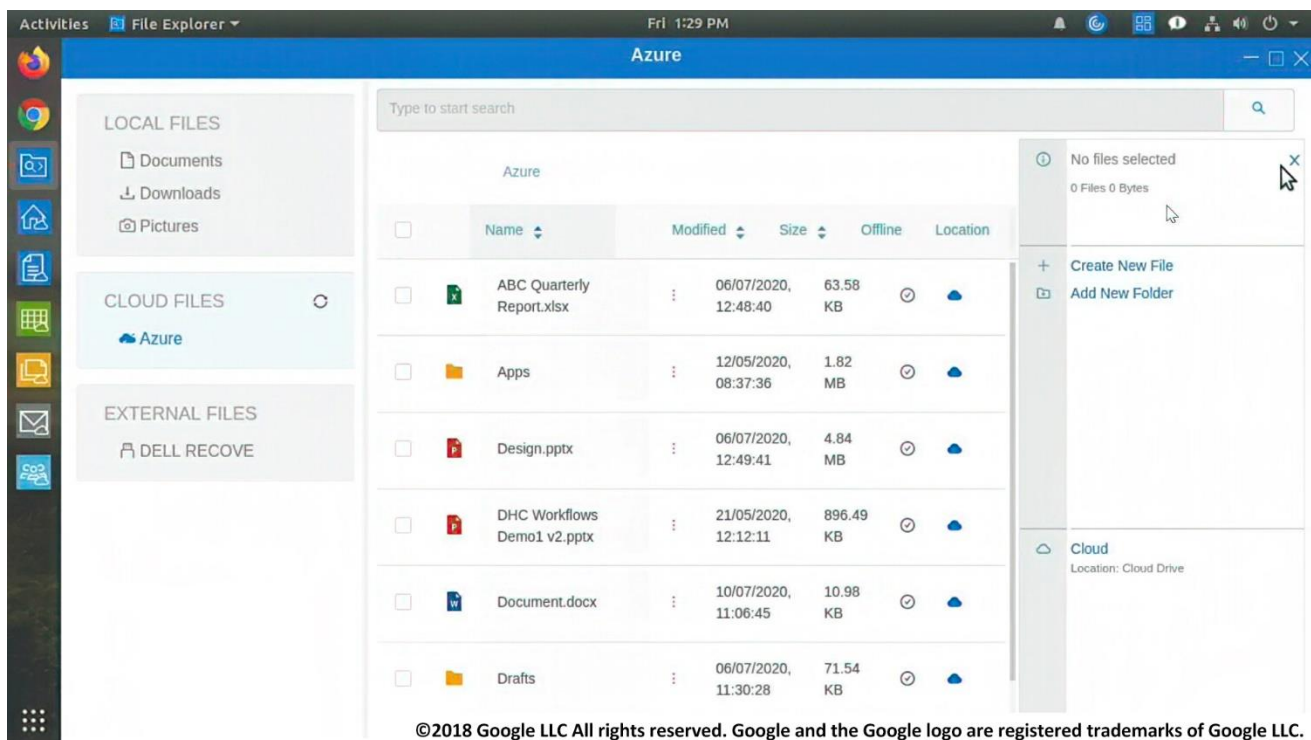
Activities File Explorer ▾ Fri 1:29 PM

Azure

LOCAL FILES
Documents
Downloads
Pictures

CLOUD FILES
Azure

EXTERNAL FILES
DELL RECOVE

Type to start search

Azure

| | Name | Modified | Size | Offline | Location |
|---|---|---|---|---|---|
| | ABC Quarterly Report.xlsx | 06/07/2020, 12:48:40 | 63.58 KB | | |
| | Apps | 12/05/2020, 08:37:36 | 1.82 MB | | |
| | Design.pptx | 06/07/2020, 12:49:41 | 4.84 MB | | |
| | DHC Workflows Demo1 v2.pptx | 21/05/2020, 12:12:11 | 896.49 KB | | |
| | Document.docx | 10/07/2020, 11:06:45 | 10.98 KB | | |
| | Drafts | 06/07/2020, 11:30:28 | 71.54 KB | | |

No files selected
0 Files 0 Bytes

Create New File
Add New Folder

Cloud
Location: Cloud Drive

©2018 Google LLC All rights reserved. Google and the Google logo are registered trademarks of Google LLC.